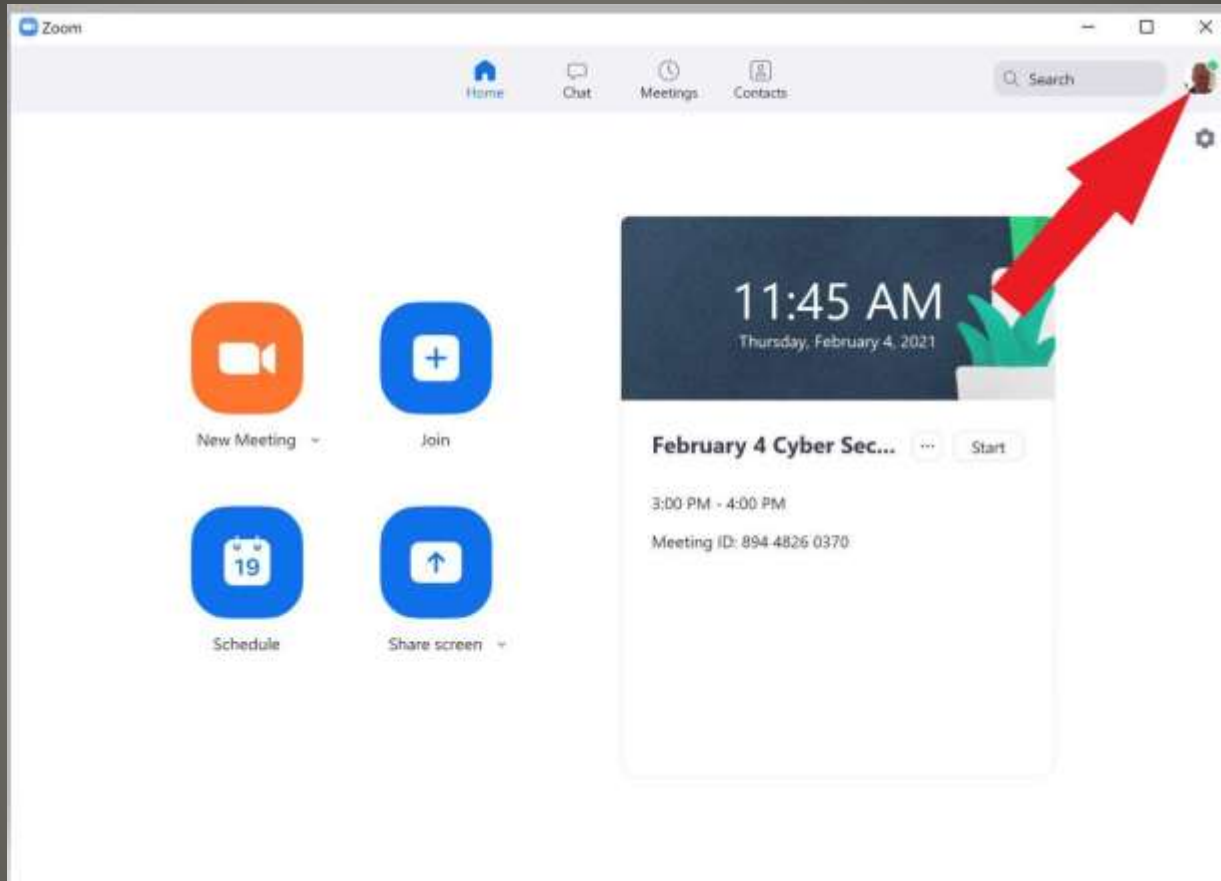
Zoom

Home
Chat
Meetings
Contacts

Search

11:45 AM
Thursday, February 4, 2021

New Meeting

Join

19

Schedule

Share screen

February 4 Cyber Sec...
···
Start

3:00 PM - 4:00 PM

Meeting ID: 894 4826 0370